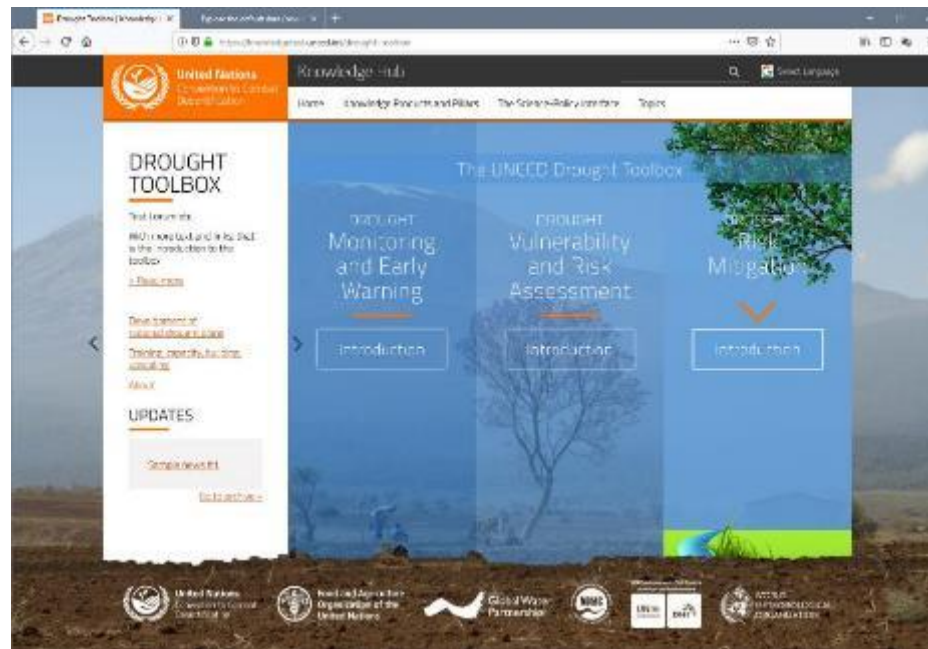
Drought Toolbox | Knowledg
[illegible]

https://knowledge.unccd.int/drought-toolbox

United Nations
Convention to Combat Desertification

Knowledge Hub

Select Language

Home   Knowledge Products and Pillars   The Science-Policy Interface   Topics

DROUGHT TOOLBOX

Text lorem ip...

WMO more text and links that is the introduction to the toolbox

> Read more

Development of national drought plans

Training, capacity building, consulting

About

UPDATES

Sample news #1

Go to archive >

The UNCCD Drought Toolbox

DROUGHT
Monitoring and Early Warning

Introduction

DROUGHT
Vulnerability and Risk Assessment

Introduction

DROUGHT
Risk Mitigation

Introduction

United Nations
Convention to Combat Desertification

Food and Agriculture Organization of the United Nations

Global Water Partnership

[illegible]

WORLD METEOROLOGICAL ORGANIZATION